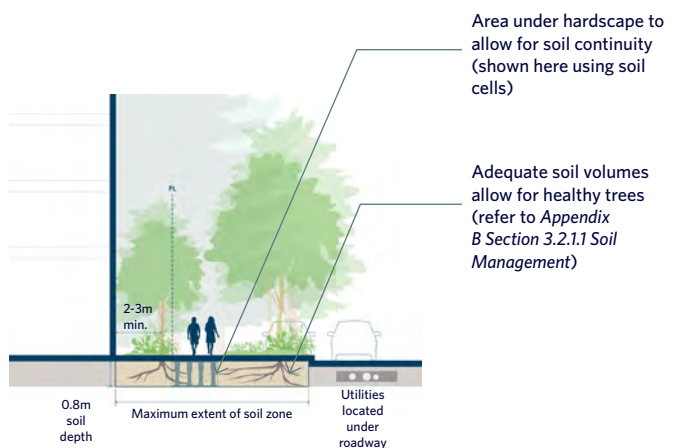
Area under hardscape to allow for soil continuity (shown here using soil cells)

Adequate soil volumes allow for healthy trees (refer to *Appendix B Section 3.2.1.1 Soil Management*)

PL

2-3m min.

0.8m soil depth

Maximum extent of soil zone

Utilities located under roadway